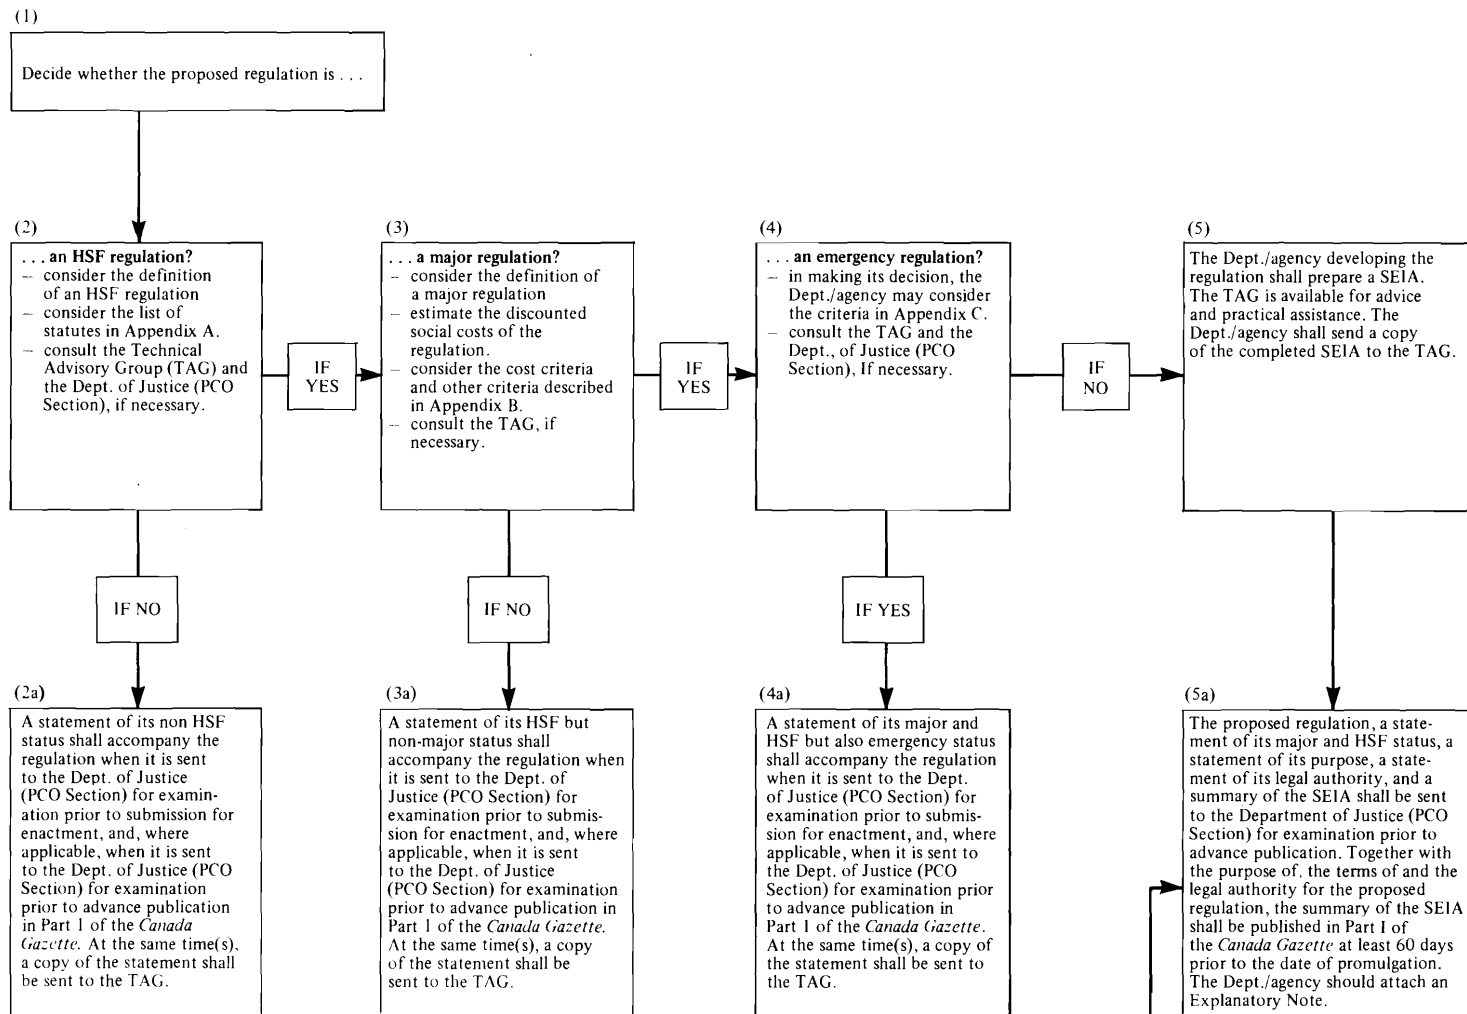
(1)

Decide whether the proposed regulation is . . .

(2)

. . . an HSF regulation?
– consider the definition of an HSF regulation
– consider the list of statutes in Appendix A.
– consult the Technical Advisory Group (TAG) and the Dept. of Justice (PCO Section), if necessary.

IF YES

(3)

. . . a major regulation?
– consider the definition of a major regulation
– estimate the discounted social costs of the regulation.
– consider the cost criteria and other criteria described in Appendix B.
– consult the TAG, if necessary.

IF YES

(4)

. . . an emergency regulation?
– in making its decision, the Dept./agency may consider the criteria in Appendix C.
– consult the TAG and the Dept., of Justice (PCO Section), If necessary.

IF NO

(5)

The Dept./agency developing the regulation shall prepare a SEIA. The TAG is available for advice and practical assistance. The Dept./agency shall send a copy of the completed SEIA to the TAG.

IF NO

IF NO

IF YES

(2a)

A statement of its non HSF status shall accompany the regulation when it is sent to the Dept. of Justice (PCO Section) for examination prior to submission for enactment, and, where applicable, when it is sent to the Dept. of Justice (PCO Section) for examination prior to advance publication in Part 1 of the *Canada Gazette*. At the same time(s), a copy of the statement shall be sent to the TAG.

(3a)

A statement of its HSF but non-major status shall accompany the regulation when it is sent to the Dept. of Justice (PCO Section) for examination prior to submission for enactment, and, where applicable, when it is sent to the Dept. of Justice (PCO Section) for examination prior to advance publication in Part 1 of the *Canada Gazette*. At the same time(s), a copy of the statement shall be sent to the TAG.

(4a)

A statement of its major and HSF but also emergency status shall accompany the regulation when it is sent to the Dept. of Justice (PCO Section) for examination prior to submission for enactment, and, where applicable, when it is sent to the Dept. of Justice (PCO Section) for examination prior to advance publication in Part 1 of the *Canada Gazette*. At the same time(s), a copy of the statement shall be sent to the TAG.

(5a)

The proposed regulation, a statement of its major and HSF status, a statement of its purpose, a statement of its legal authority, and a summary of the SEIA shall be sent to the Department of Justice (PCO Section) for examination prior to advance publication. Together with the purpose of, the terms of and the legal authority for the proposed regulation, the summary of the SEIA shall be published in Part I of the *Canada Gazette* at least 60 days prior to the date of promulgation. The Dept./agency should attach an Explanatory Note.